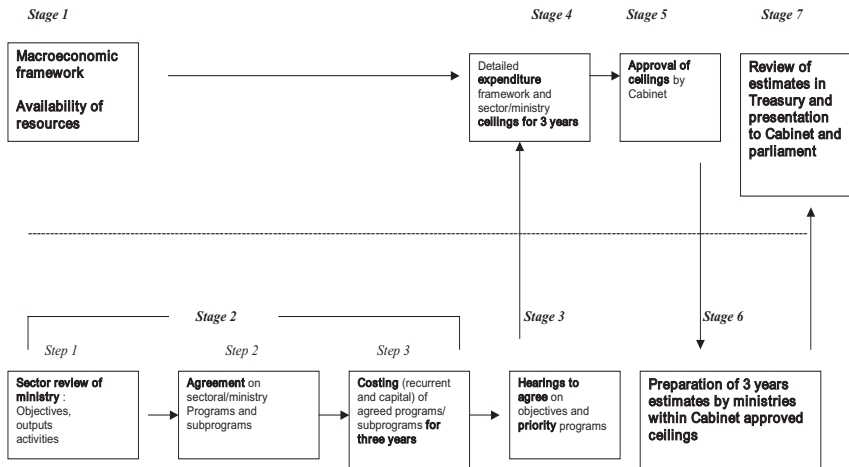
Stage 1

Macroeconomic framework

Availability of resources

Stage 4

Detailed expenditure framework and sector/ministry ceilings for 3 years

Stage 5

Approval of ceilings by Cabinet

Stage 7

Review of estimates in Treasury and presentation to Cabinet and parliament

Stage 2

Step 1

Sector review of ministry : Objectives, outputs activities

Step 2

Agreement on sectoral/ministry Programs and subprograms

Step 3

Costing (recurrent and capital) of agreed programs/ subprograms for three years

Stage 3

Hearings to agree on objectives and priority programs

Stage 6

Preparation of 3 years estimates by ministries within Cabinet approved ceilings